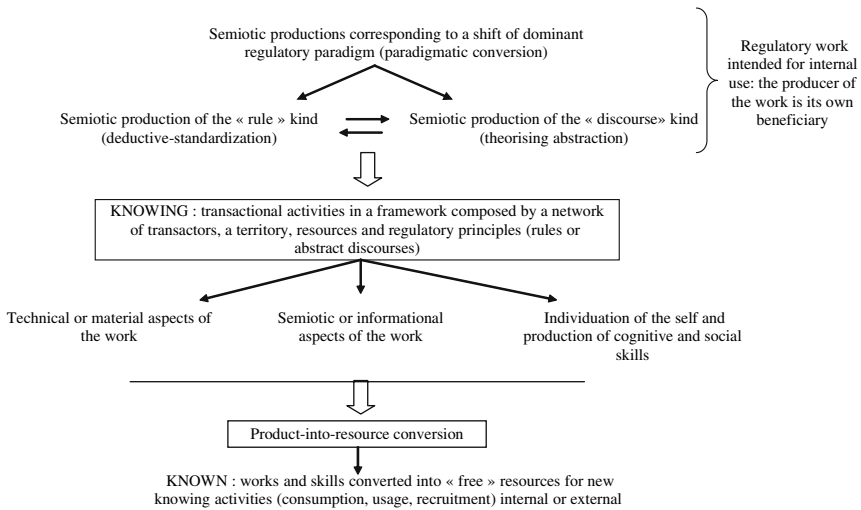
Semiotic productions corresponding to a shift of dominant regulatory paradigm (paradigmatic conversion)

Regulatory work intended for internal use: the producer of the work is its own beneficiary

Semiotic production of the « rule » kind (deductive-standardization)

Semiotic production of the « discourse» kind (theorising abstraction)

KNOWING : transactional activities in a framework composed by a network of transactors, a territory, resources and regulatory principles (rules or abstract discourses)

Technical or material aspects of the work

Semiotic or informational aspects of the work

Individuation of the self and production of cognitive and social skills

Product-into-resource conversion

KNOWN : works and skills converted into « free » resources for new knowing activities (consumption, usage, recruitment) internal or external